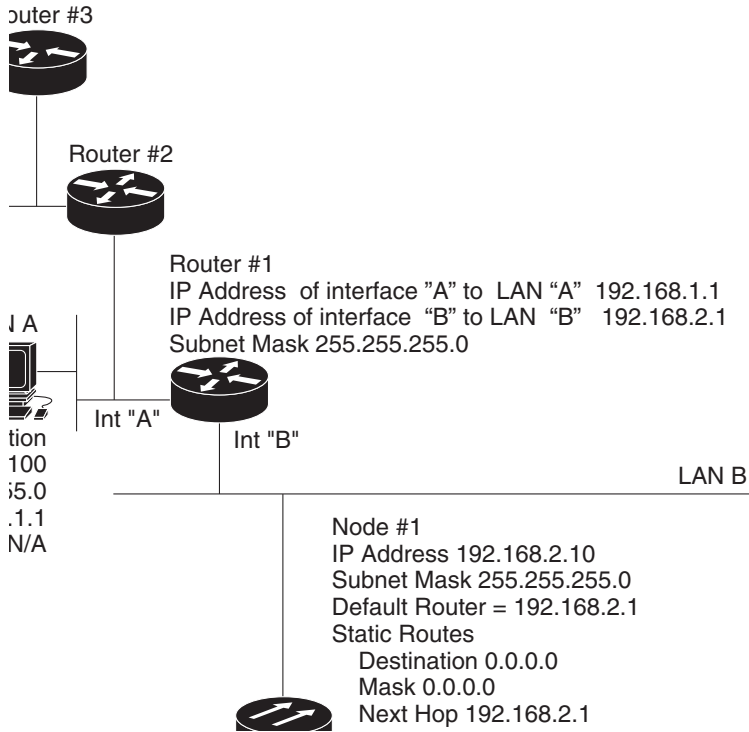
outer #3

Router #2

Router #1
IP Address of interface "A" to LAN "A" 192.168.1.1
IP Address of interface "B" to LAN "B" 192.168.2.1
Subnet Mask 255.255.255.0

N A

Int "A"

Int "B"

tion
100
55.0
.1.1
N/A

LAN B

Node #1
IP Address 192.168.2.10
Subnet Mask 255.255.255.0
Default Router = 192.168.2.1
Static Routes
Destination 0.0.0.0
Mask 0.0.0.0
Next Hop 192.168.2.1